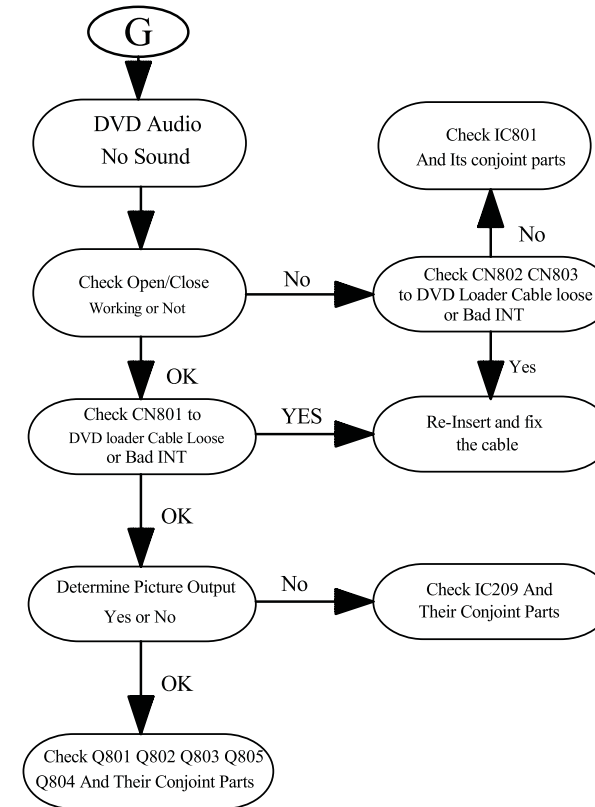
G

DVD Audio
No Sound

Check Open/Close
Working or Not

No

Check CN802 CN803
to DVD Loader Cable loose
or Bad INT

No

Check IC801
And Its conjoint parts

Yes

OK

Check CN801 to
DVD loader Cable Loose
or Bad INT

YES

Re-Insert and fix
the cable

OK

Determine Picture Output
Yes or No

No

Check IC209 And
Their Conjoint Parts

OK

Check Q801 Q802 Q803 Q805
Q804 And Their Conjoint Parts